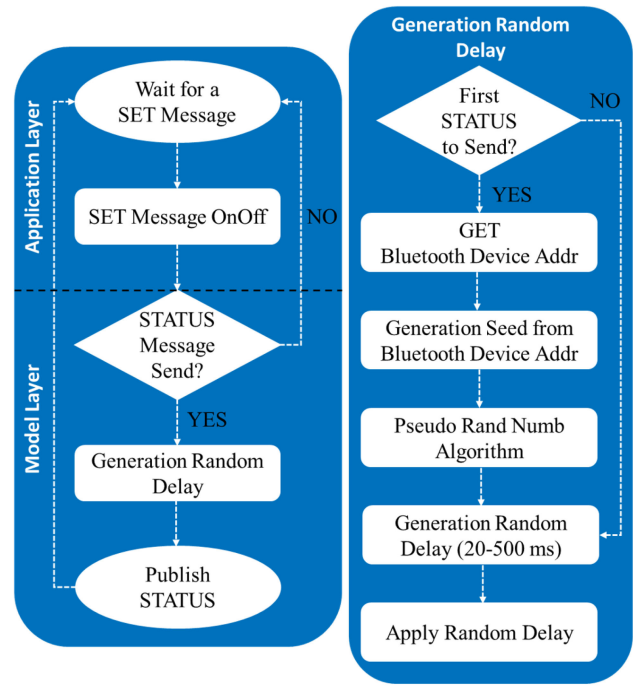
Application Layer

Model Layer

Wait for a SET Message

SET Message OnOff

NO

STATUS Message Send?

YES

Generation Random Delay

Publish STATUS

Generation Random Delay

First STATUS to Send?

NO

YES

GET Bluetooth Device Addr

Generation Seed from Bluetooth Device Addr

Pseudo Rand Numb Algorithm

Generation Random Delay (20-500 ms)

Apply Random Delay